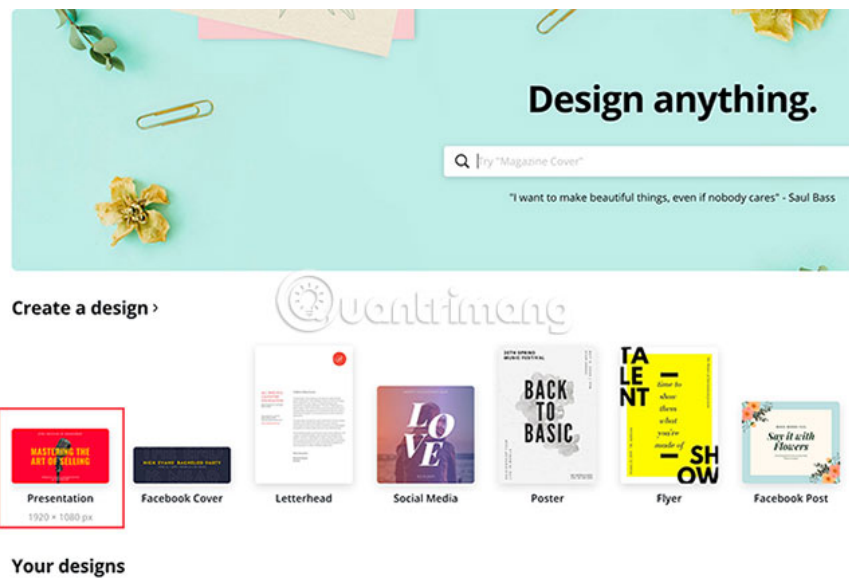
Design anything.

Try "Magazine Cover"

"I want to make beautiful things, even if nobody cares" - Saul Bass

Quantrimang

Create a design ›

MASTERING THE ART OF SELLING

Presentation
1920 × 1080 px

NICK EVANS BACHELOR PARTY

Facebook Cover

Letterhead

LOVE

Social Media

BACK TO BASIC

Poster

TALENT time to show them what you're made of SHOW

Flyer

Say it with Flowers

Facebook Post

Your designs